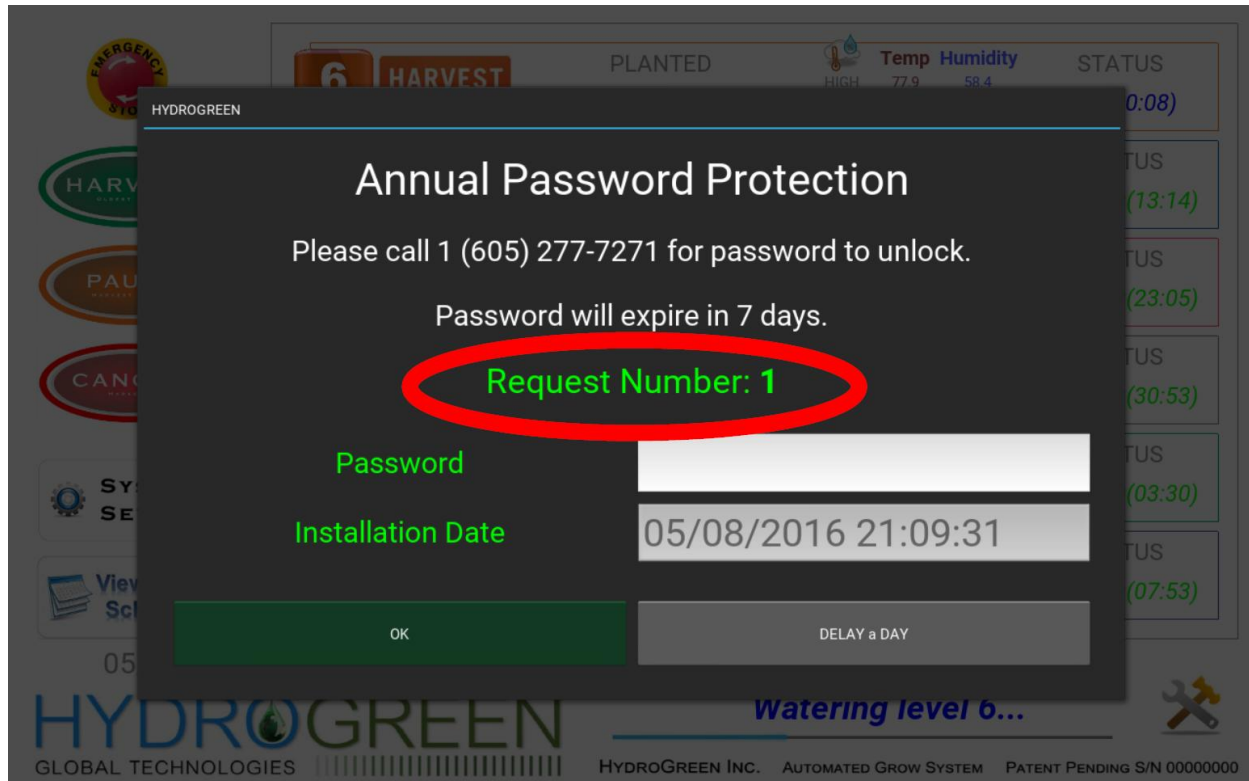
EMERGENCY STOP

6 HARVEST

PLANTED

HIGH

Temp Humidity

77.9 58.4

STATUS

0:08)

HYDROGREEN

Annual Password Protection

Please call 1 (605) 277-7271 for password to unlock.

Password will expire in 7 days.

Request Number: 1

Password

Installation Date

05/08/2016 21:09:31

OK

DELAY a DAY

HARV

PAU

CANC

SY SE

View Sch

05

TUS (13:14)

TUS (23:05)

TUS (30:53)

TUS (03:30)

TUS (07:53)

HYDROGREEN

GLOBAL TECHNOLOGIES

Watering level 6...

HYDROGREEN INC. AUTOMATED GROW SYSTEM PATENT PENDING S/N 00000000